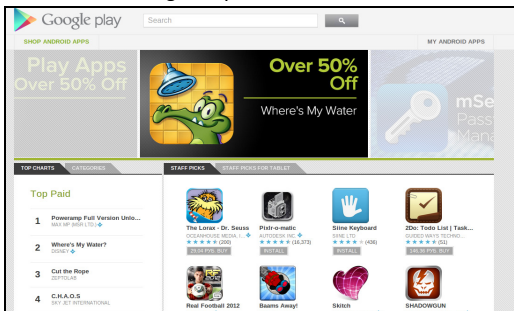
Google play

Search

SHOP ANDROID APPS

MY ANDROID APPS

Play Apps Over 50% Off

Over 50% Off

Where's My Water

mSe Pass Mana

TOP CHARTS

CATEGORIES

STAFF PICKS

STAFF PICKS FOR TABLET

Top Paid

1 Poweramp Full Version Unlo...
MAX MP (MSR LTD)

2 Where's My Water?
DISNEY

3 Cut the Rope
ZEPTOLAB

4 C.H.A.O.S
SKY JET INTERNATIONAL

The Lorax - Dr. Seuss
OCEANHOUSE MEDIA I...
(200)
29.54 PYB. BUY

Pixlr-o-matic
AUTODESK INC
(18,373)
INSTALL

Swipe Keyboard
SWYPE LTD
(436)
INSTALL

2Do: Todo List | Task...
GUIDED WAYS TECHNO...
(51)
146.36 PYB. BUY

Real Football 2012

Baams Away!

Skitch

SHADOWGUN